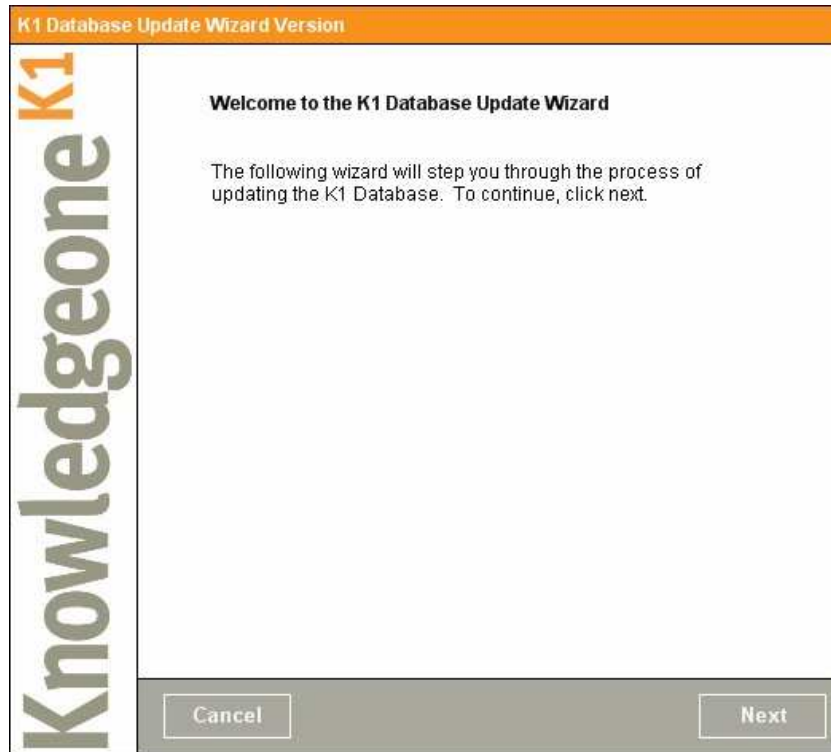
K1 Database Update Wizard Version

Knowledgeone K1

Welcome to the K1 Database Update Wizard

The following wizard will step you through the process of updating the K1 Database. To continue, click next.

Cancel

Next